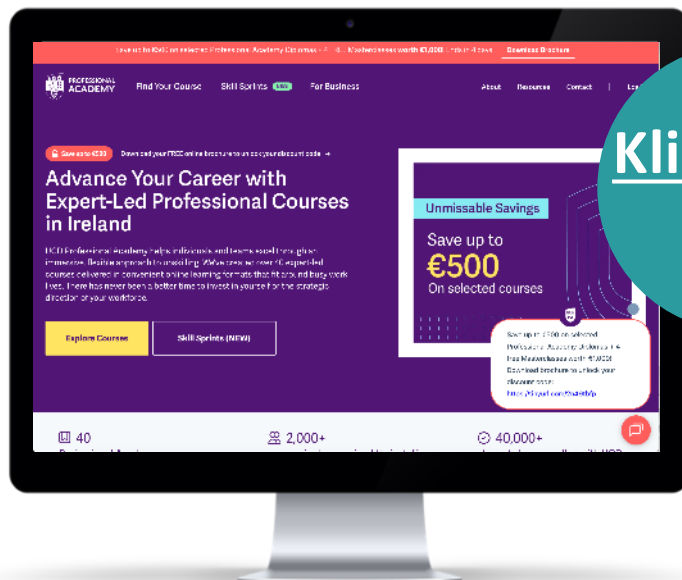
Save up to €500 on selected Professional Academy Diplomas + 4 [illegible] Masterclasses worth €1,000 | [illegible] Download Brochure

PROFESSIONAL ACADEMY

Find Your Course

Skill Sprints NEW

For Business

About

Resources

Contact

Lo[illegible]

Kli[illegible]

Save up to €500

Download our FREE online brochure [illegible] discount code →

Advance Your Career with Expert-Led Professional Courses in Ireland

UCD Professional Academy helps individuals and teams excel through immersive, flexible approach to upskilling. We've created over 40 expert-led courses delivered in convenient online learning formats that fit around busy work lives. There has never been a better time to invest in yourself or the strategic direction of your workforce.

Explore Courses

Skill Sprints (NEW)

Unmissable Savings

Save up to

€500

On selected courses

Save up to €500 on selected Professional Academy Diplomas + 4 free Masterclasses worth €1,000! Download brochure to unlock your discount code: https://tinyurl.com/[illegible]

40

2,000+

40,000+